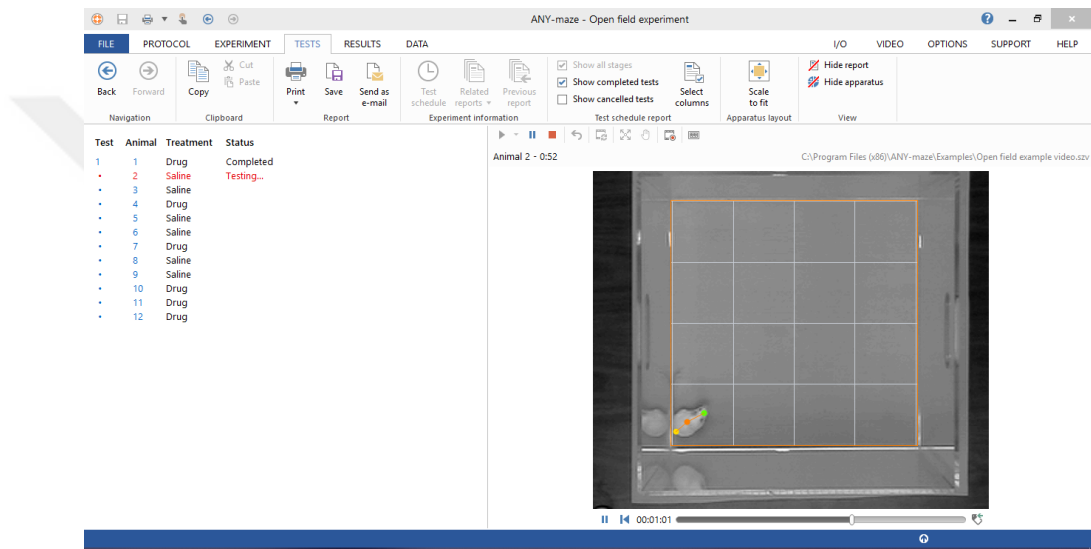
ANY-maze - Open field experiment

FILE PROTOCOL EXPERIMENT TESTS RESULTS DATA I/O VIDEO OPTIONS SUPPORT HELP

Back Forward
Navigation

Copy Cut Paste
Clipboard

Print Save Send as e-mail
Report

Test schedule Related reports Previous report
Experiment information

Show all stages
Show completed tests
Show cancelled tests
Select columns
Test schedule report

Scale to fit
Apparatus layout

Hide report
Hide apparatus
View

| Test | Animal | Treatment | Status |
|---|---|---|---|
| 1 | 1 | Drug | Completed |
| • | 2 | Saline | Testing... |
| • | 3 | Saline | |
| • | 4 | Drug | |
| • | 5 | Saline | |
| • | 6 | Saline | |
| • | 7 | Drug | |
| • | 8 | Saline | |
| • | 9 | Saline | |
| • | 10 | Drug | |
| • | 11 | Drug | |
| • | 12 | Drug | |

Animal 2 - 0:52

C:\Program Files (x86)\ANY-maze\Examples\Open field example video.szv

00:01:01